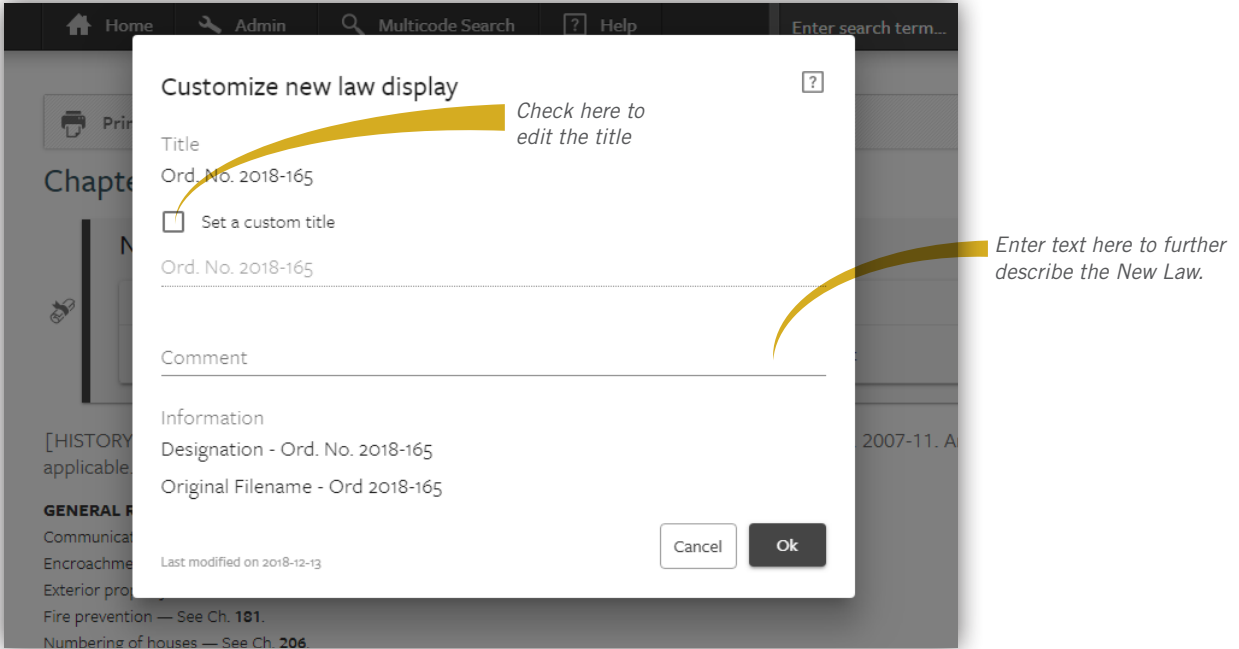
Home Admin Multicode Search ? Help Enter search term...

Pri

Chapte

N

[HISTORY 2007-11. A applicable.

GENERAL R
Communicat
Encroachme
Exterior pro
Fire prevention — See Ch. **181**.
Numbering of houses — See Ch. **206**.

Customize new law display ?

Check here to edit the title

Title
Ord. No. 2018-165

Set a custom title

Ord. No. 2018-165

Enter text here to further describe the New Law.

Comment

Information
Designation - Ord. No. 2018-165
Original Filename - Ord 2018-165

Last modified on 2018-12-13

Cancel Ok